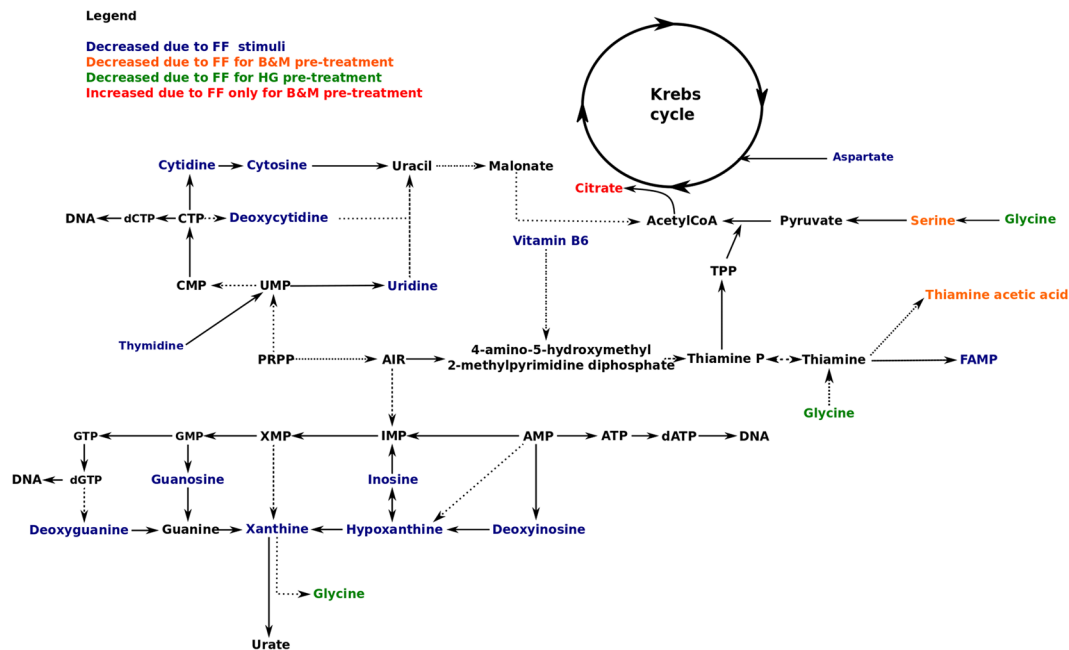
Legend

Decreased due to FF stimuli
Decreased due to FF for B&M pre-treatment
Decreased due to FF for HG pre-treatment
Increased due to FF only for B&M pre-treatment

Krebs cycle

Aspartate
Citrate
Cytidine
Cytosine
Uracil
Malonate
DNA
dCTP
CTP
Deoxycytidine
AcetylCoA
Pyruvate
Serine
Glycine
Vitamin B6
TPP
CMP
UMP
Uridine
Thiamine acetic acid
Thymidine
PRPP
AIR
4-amino-5-hydroxymethyl 2-methylpyrimidine diphosphate
Thiamine P
Thiamine
FAMP
Glycine
GTP
GMP
XMP
IMP
AMP
ATP
dATP
DNA
DNA
dGTP
Guanosine
Inosine
Deoxyguanine
Guanine
Xanthine
Hypoxanthine
Deoxyinosine
Glycine
Urate